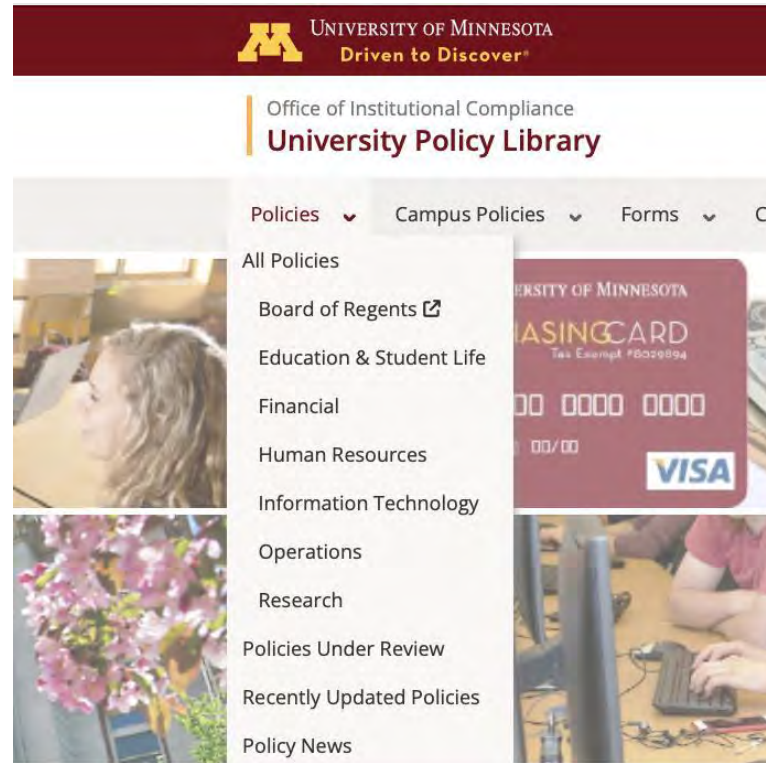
University of Minnesota
Driven to Discover®

Office of Institutional Compliance
University Policy Library

Policies Campus Policies Forms C

All Policies
Board of Regents
Education & Student Life
Financial
Human Resources
Information Technology
Operations
Research
Policies Under Review
Recently Updated Policies
Policy News

ERSITY OF MINNESOTA
IASINGCARD
Tax Exempt #8029894
00 0000 0000
00/00
VISA